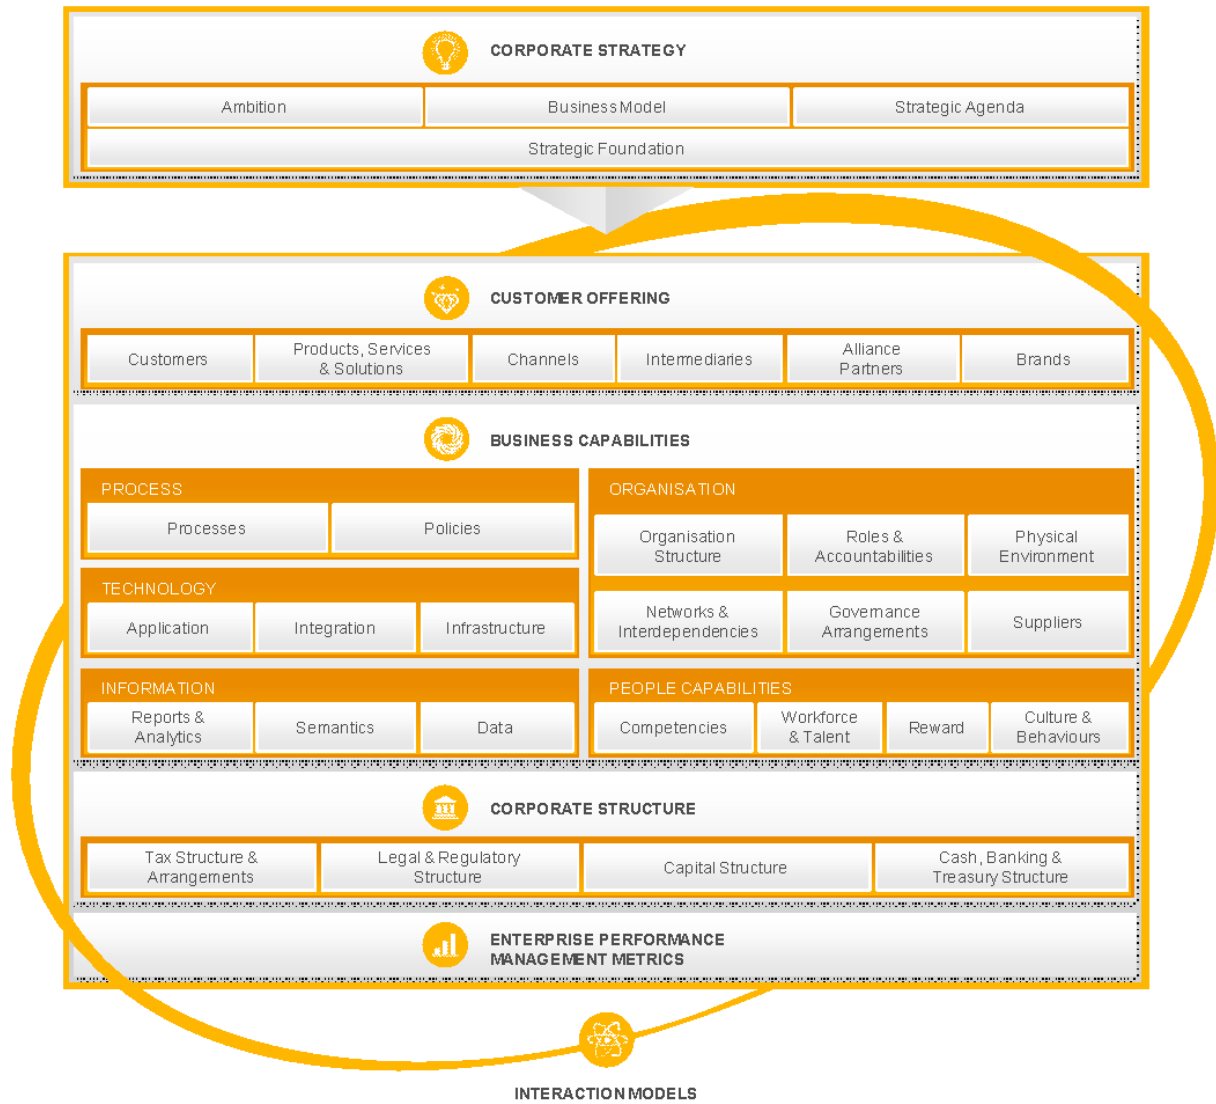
CORPORATE STRATEGY

Ambition

Business Model

Strategic Agenda

Strategic Foundation

CUSTOMER OFFERING

Customers

Products, Services & Solutions

Channels

Intermediaries

Alliance Partners

Brands

BUSINESS CAPABILITIES

PROCESS

Processes

Policies

TECHNOLOGY

Application

Integration

Infrastructure

INFORMATION

Reports & Analytics

Semantics

Data

ORGANISATION

Organisation Structure

Roles & Accountabilities

Physical Environment

Networks & Interdependencies

Governance Arrangements

Suppliers

PEOPLE CAPABILITIES

Competencies

Workforce & Talent

Reward

Culture & Behaviours

CORPORATE STRUCTURE

Tax Structure & Arrangements

Legal & Regulatory Structure

Capital Structure

Cash, Banking & Treasury Structure

ENTERPRISE PERFORMANCE MANAGEMENT METRICS

INTERACTION MODELS